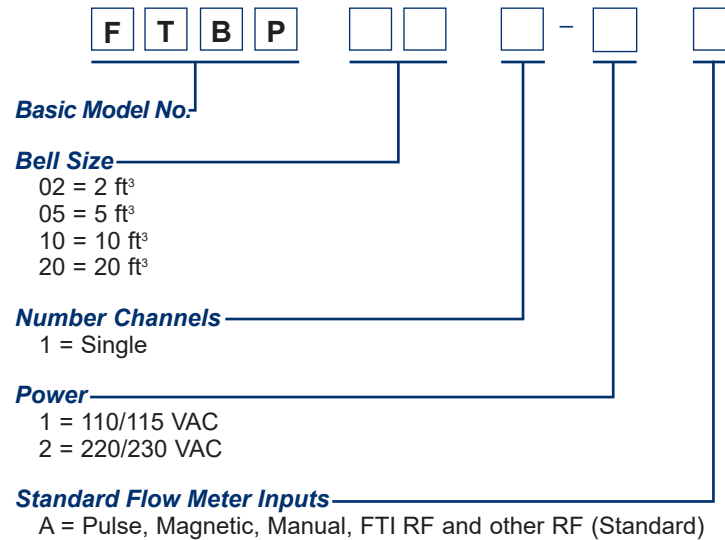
F T B P –

Basic Model No.

Bell Size
02 = 2 ft$^3$
05 = 5 ft$^3$
10 = 10 ft$^3$
20 = 20 ft$^3$

Number Channels
1 = Single

Power
1 = 110/115 VAC
2 = 220/230 VAC

Standard Flow Meter Inputs
A = Pulse, Magnetic, Manual, FTI RF and other RF (Standard)